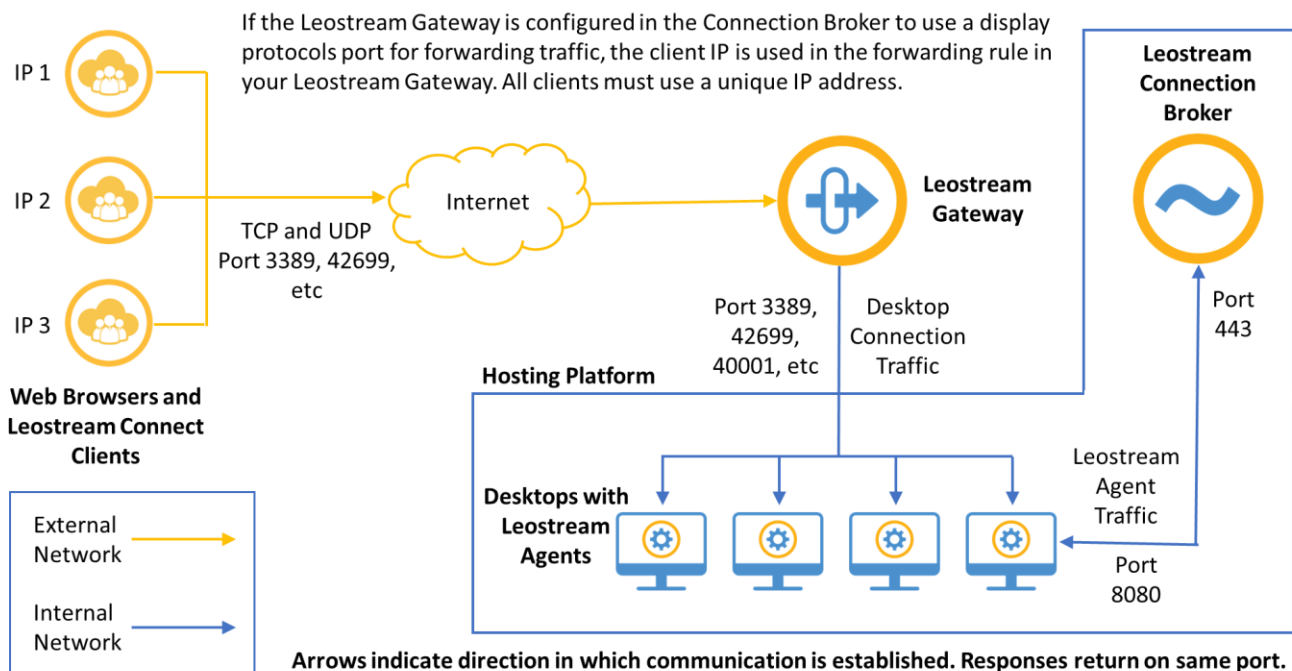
If the Leostream Gateway is configured in the Connection Broker to use a display protocols port for forwarding traffic, the client IP is used in the forwarding rule in your Leostream Gateway. All clients must use a unique IP address.

Leostream Connection Broker

IP 1

IP 2

IP 3

Web Browsers and Leostream Connect Clients

Internet

TCP and UDP Port 3389, 42699, etc

Leostream Gateway

Port 443

Port 3389, 42699, 40001, etc

Desktop Connection Traffic

Hosting Platform

Desktops with Leostream Agents

Leostream Agent Traffic

Port 8080

External Network

Internal Network

Arrows indicate direction in which communication is established. Responses return on same port.